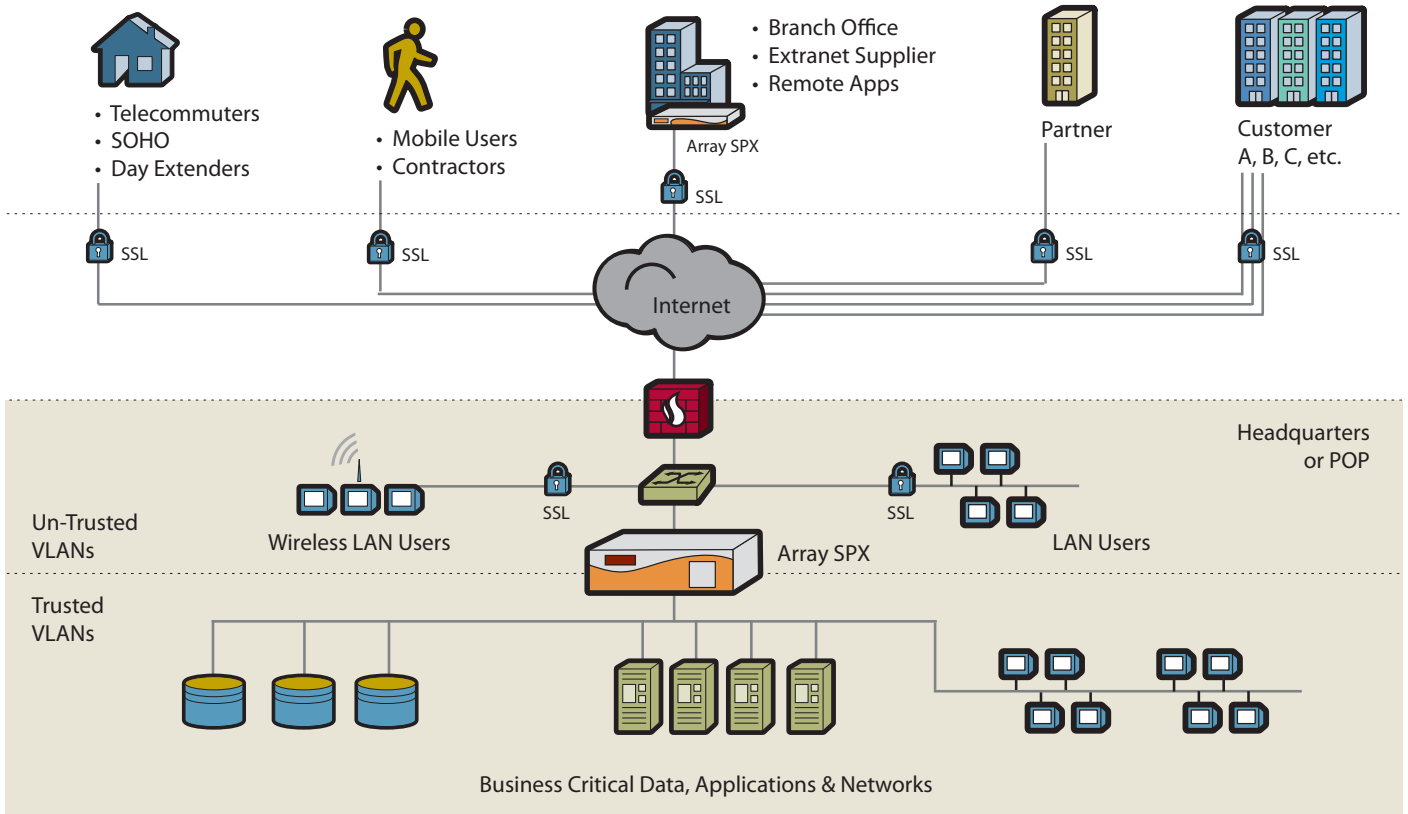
• Telecommuters
• SOHO
• Day Extenders

• Mobile Users
• Contractors

• Branch Office
• Extranet Supplier
• Remote Apps

Array SPX

Partner

Customer
A, B, C, etc.

SSL

SSL

SSL

SSL

SSL

Internet

Headquarters
or POP

SSL

SSL

Un-Trusted
VLANs

Wireless LAN Users

Array SPX

LAN Users

Trusted
VLANs

Business Critical Data, Applications & Networks